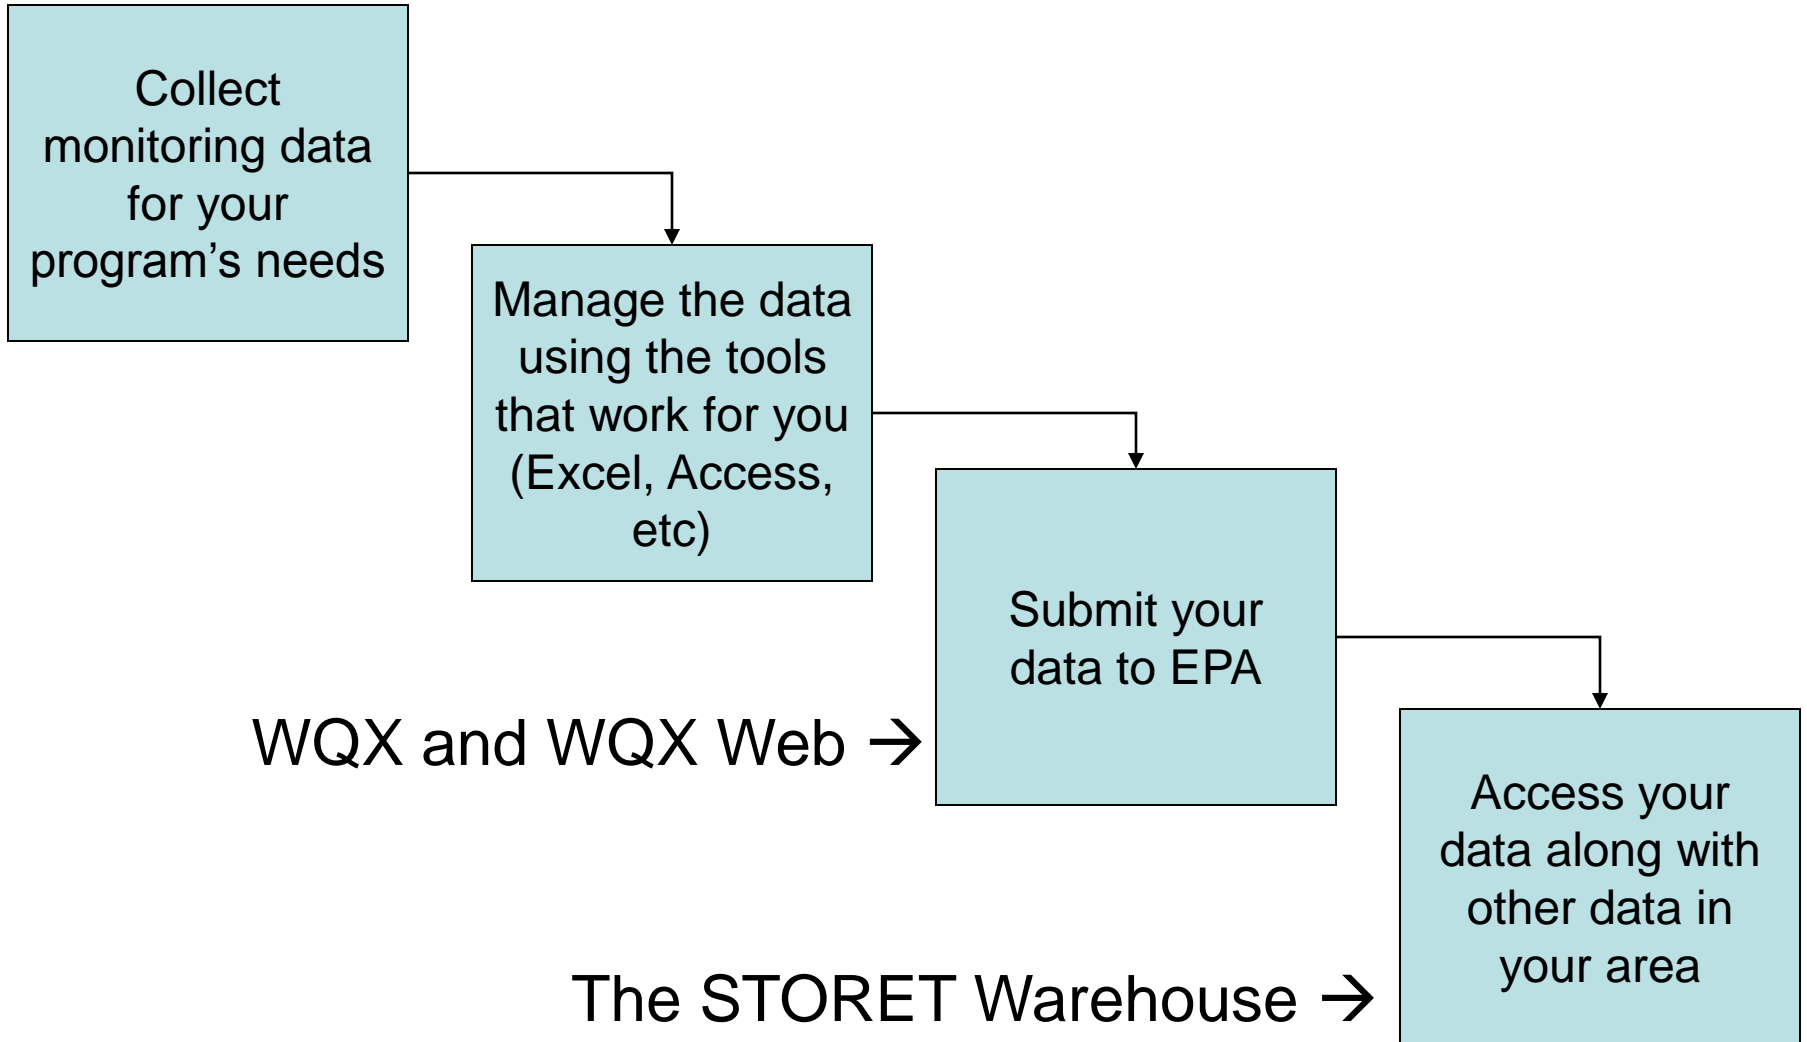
Collect monitoring data for your program’s needs

Manage the data using the tools that work for you (Excel, Access, etc)

Submit your data to EPA

WQX and WQX Web →

Access your data along with other data in your area

The STORET Warehouse →